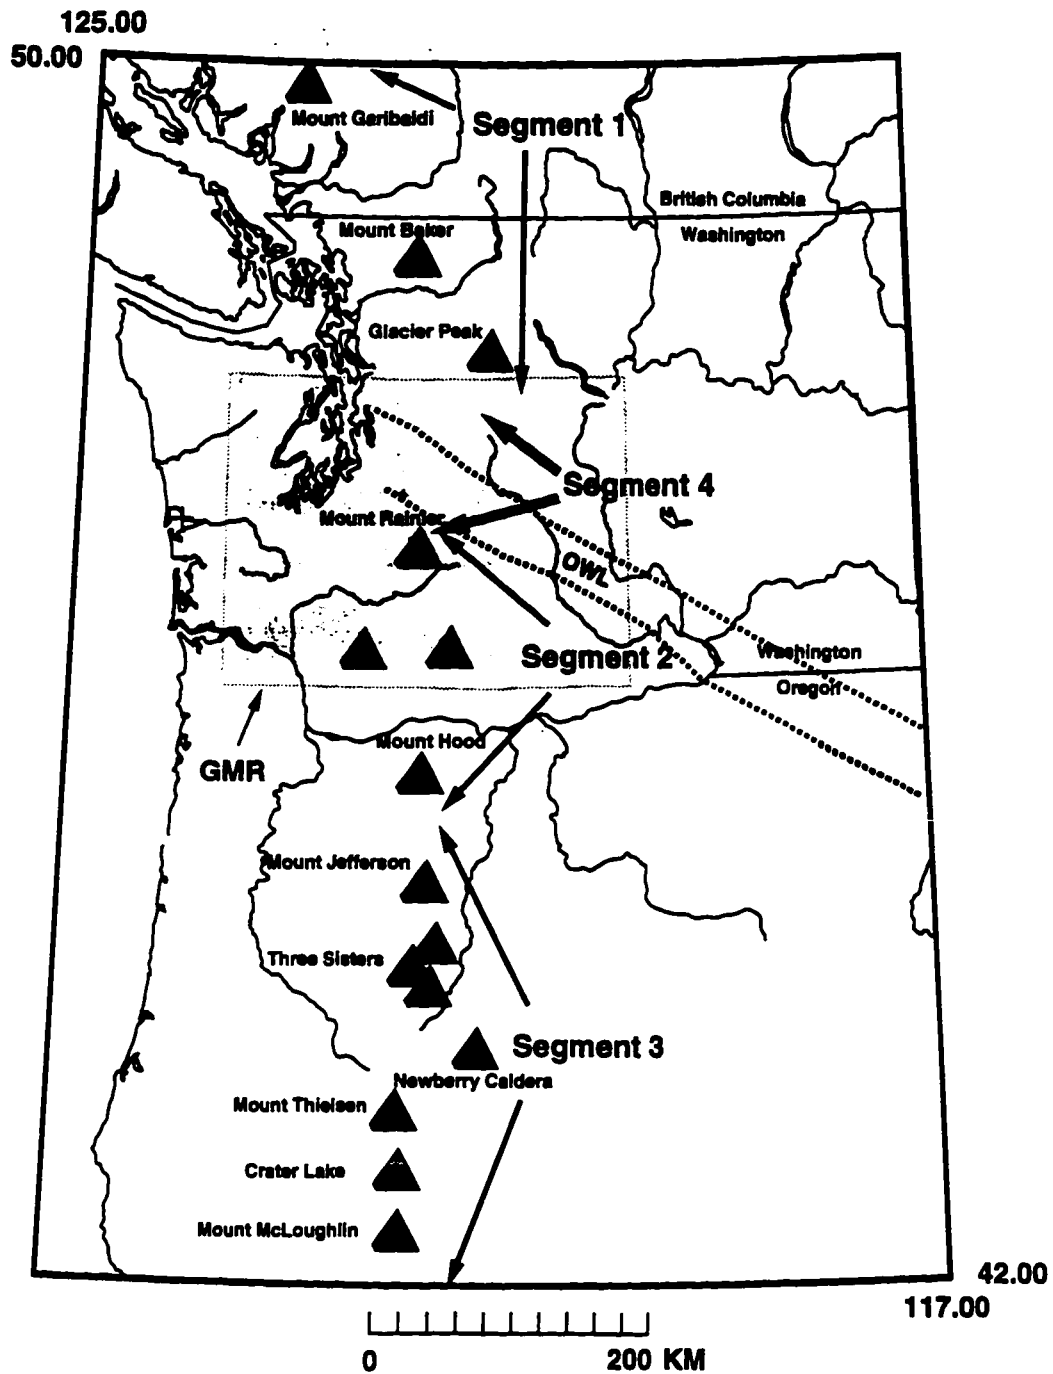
125.00
50.00

Mount Garibaldi

Segment 1

British Columbia

Washington

Mount Baker

Glacier Peak

Segment 4

Mount Rainier

OWL

Segment 2

Washington

Oregon

GMR

Mount Hood

Mount Jefferson

Three Sisters

Segment 3

Newberry Caldera

Mount Thielsen

Crater Lake

Mount McLoughlin

42.00
117.00

0 200 KM